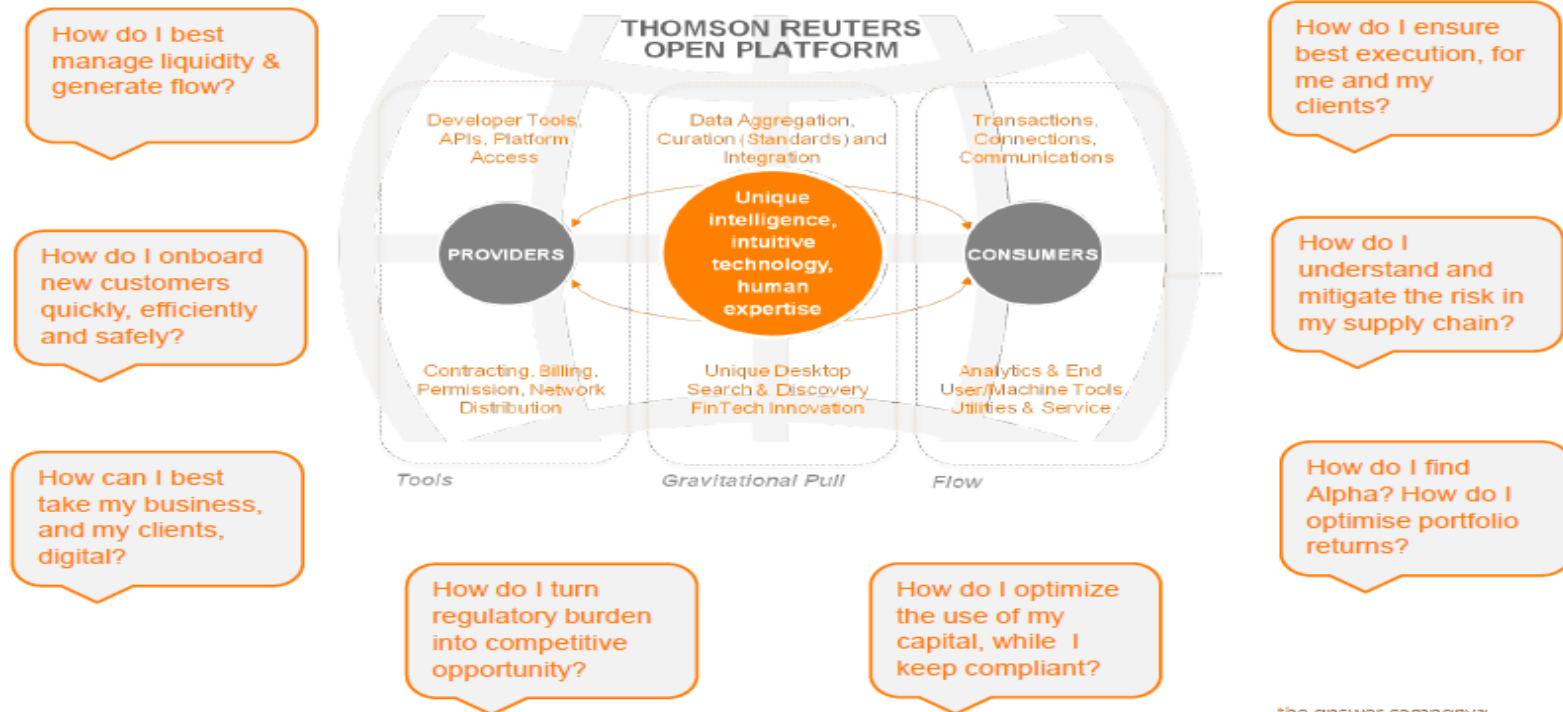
How do I best manage liquidity & generate flow?

How do I onboard new customers quickly, efficiently and safely?

How can I best take my business, and my clients, digital?

THOMSON REUTERS OPEN PLATFORM

Developer Tools, APIs, Platform Access

Data Aggregation, Curation (Standards) and Integration

Transactions, Connections, Communications

PROVIDERS

Unique intelligence, intuitive technology, human expertise

CONSUMERS

Contracting, Billing, Permission, Network Distribution

Unique Desktop Search & Discovery FinTech Innovation

Analytics & End User/Machine Tools, Utilities & Service

Tools

Gravitational Pull

Flow

How do I ensure best execution, for me and my clients?

How do I understand and mitigate the risk in my supply chain?

How do I find Alpha? How do I optimise portfolio returns?

How do I turn regulatory burden into competitive opportunity?

How do I optimize the use of my capital, while I keep compliant?

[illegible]